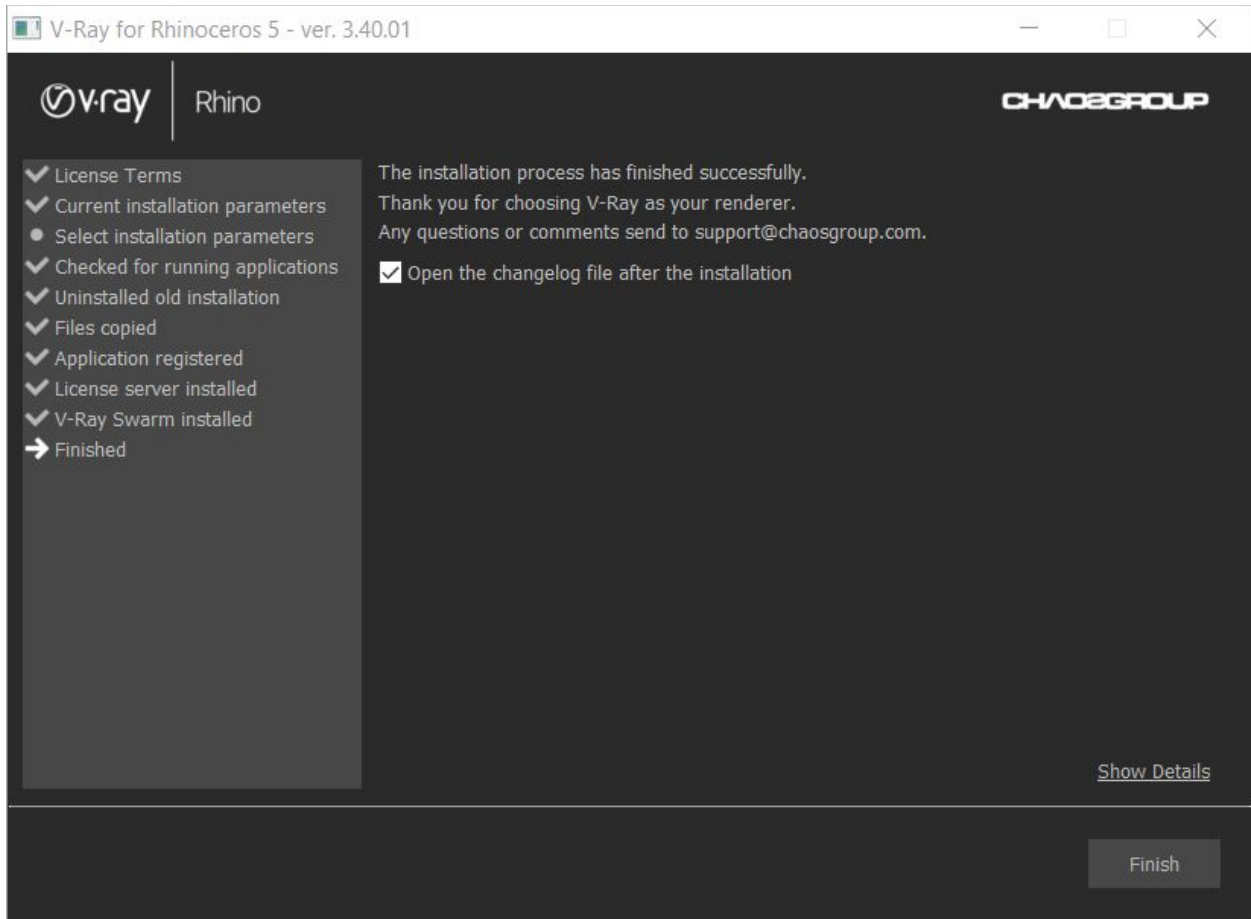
V-Ray for Rhinoceros 5 - ver. 3.40.01

v·ray | Rhino

CHAOSGROUP

License Terms
Current installation parameters
Select installation parameters
Checked for running applications
Uninstalled old installation
Files copied
Application registered
License server installed
V-Ray Swarm installed
Finished

The installation process has finished successfully.
Thank you for choosing V-Ray as your renderer.
Any questions or comments send to support@chaosgroup.com.

Open the changelog file after the installation

Show Details

Finish